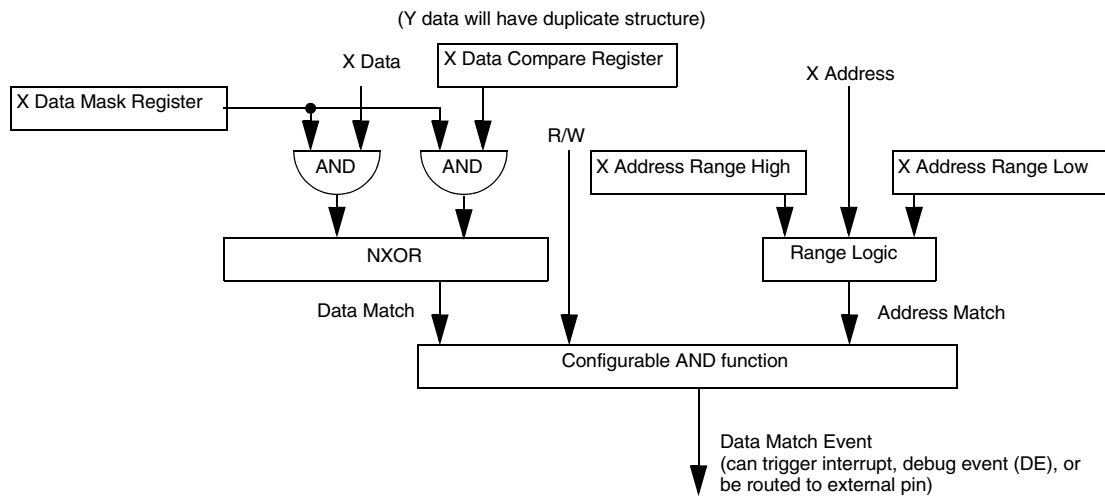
(Y data will have duplicate structure)

X Data

X Data Compare Register

X Address

X Data Mask Register

R/W

AND

AND

X Address Range High

X Address Range Low

NXOR

Range Logic

Data Match

Address Match

Configurable AND function

Data Match Event
(can trigger interrupt, debug event (DE), or be routed to external pin)